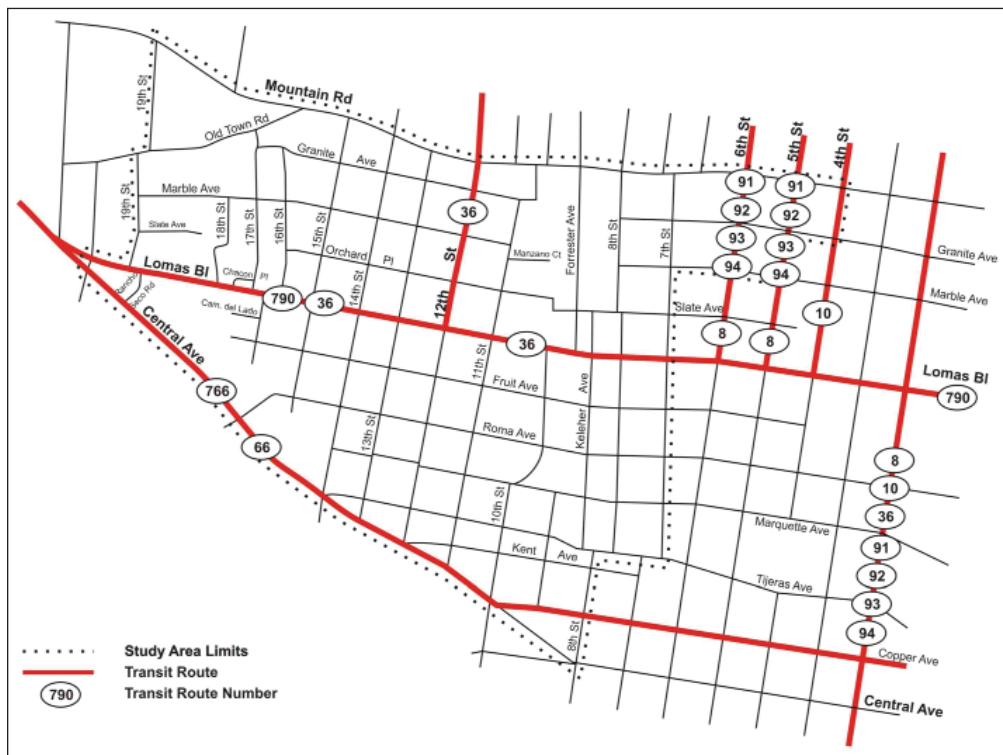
Mountain Rd
19th St
Old Town Rd
Granite Ave
Marble Ave
19th St
Slate Ave
18th St
17th St
16th St
15th St
Orchard Pl
14th St
12th St
36
Manzano Ct
Forrester Ave
8th St
7th St
6th St
5th St
4th St
91
91
92
92
93
93
94
94
Granite Ave
Marble Ave
Lomas Bl
Chacon Pl
Rancho Seco Rd
Cam. del Lado
790
36
Slate Ave
8
8
10
Central Ave
36
11th St
Fruit Ave
Keleher Ave
Lomas Bl
790
766
Roma Ave
66
13th St
8
10
10th St
Marquette Ave
36
Kent Ave
91
Tijeras Ave
92
93
8th St
94
Copper Ave
Central Ave
Study Area Limits
Transit Route
790
Transit Route Number